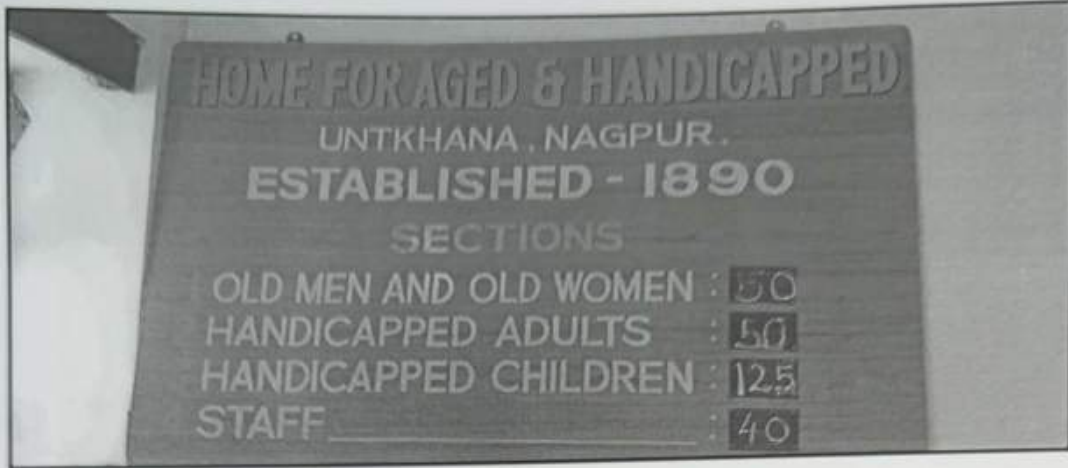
HOME FOR AGED & HANDICAPPED

UNTKHANA, NAGPUR.

ESTABLISHED - 1890

SECTIONS

| | |
|---|---|
| OLD MEN AND OLD WOMEN | : 50 |
| HANDICAPPED ADULTS | : 50 |
| HANDICAPPED CHILDREN | : 125 |
| STAFF_______________ | : 40 |